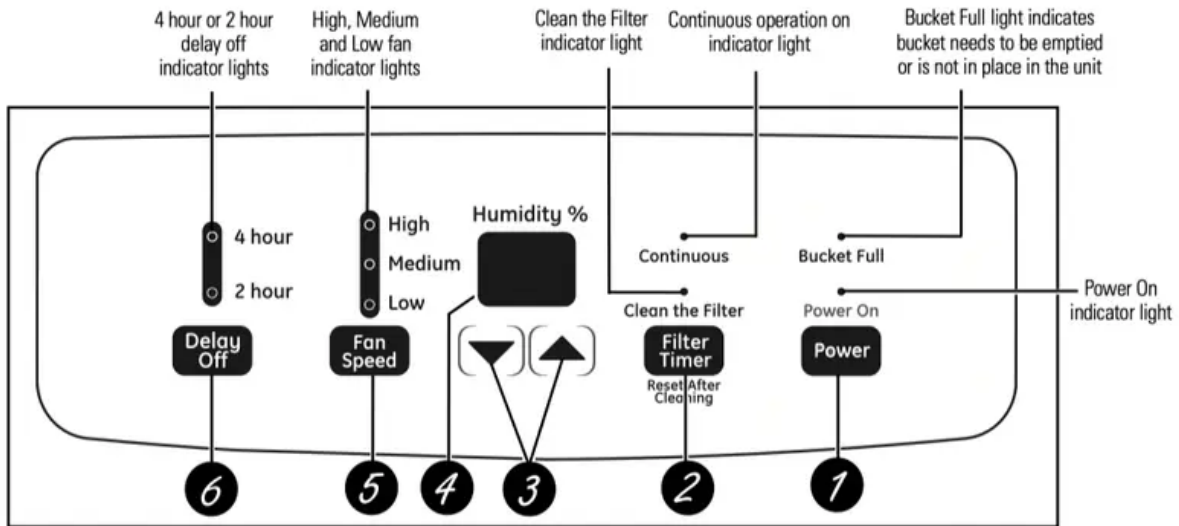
4 hour or 2 hour delay off indicator lights

High, Medium and Low fan indicator lights

Clean the Filter indicator light

Continuous operation on indicator light

Bucket Full light indicates bucket needs to be emptied or is not in place in the unit

4 hour

2 hour

High

Medium

Low

Humidity %

Continuous

Bucket Full

Clean the Filter

Power On

Power On indicator light

Delay Off

Fan Speed

Filter Timer

Reset After Cleaning

Power

6

5

4

3

2

1